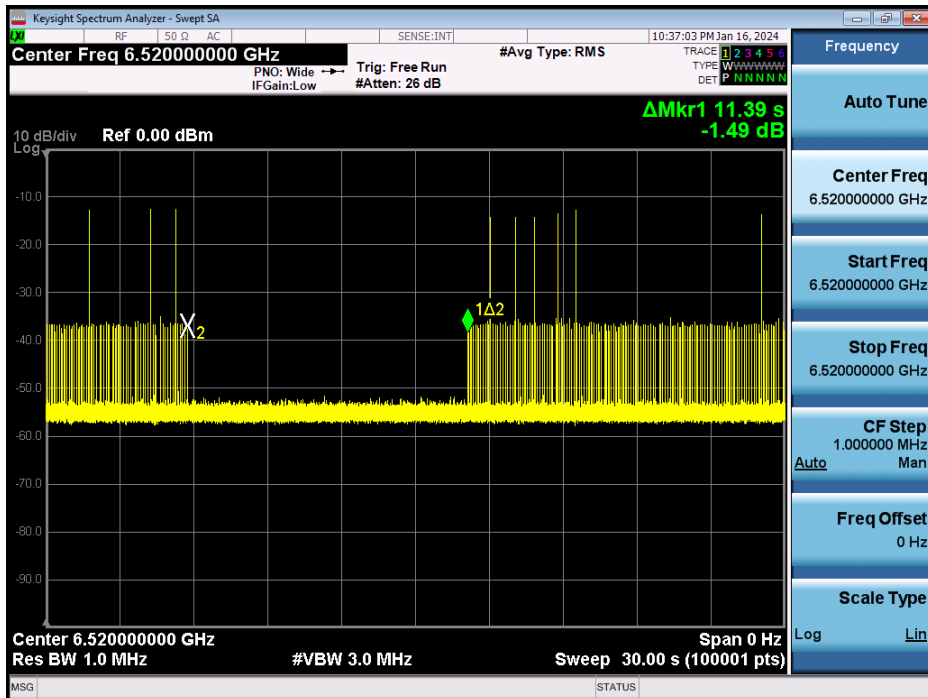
Keysight Spectrum Analyzer - Swept SA
LXI RF 50 Ω AC SENSE:INT 10:37:03 PM Jan 16, 2024
Center Freq 6.520000000 GHz
PNO: Wide
IFGain:Low
Trig: Free Run
#Atten: 26 dB
#Avg Type: RMS
TRACE 1 2 3 4 5 6
TYPE W W W W W W
DET P N N N N N
ΔMkr1 11.39 s
-1.49 dB
10 dB/div Ref 0.00 dBm
Log
-10.0
-20.0
-30.0
-40.0
-50.0
-60.0
-70.0
-80.0
-90.0
X2
1Δ2
Center 6.520000000 GHz
Res BW 1.0 MHz
#VBW 3.0 MHz
Span 0 Hz
Sweep 30.00 s (100001 pts)
Frequency
Auto Tune
Center Freq
6.520000000 GHz
Start Freq
6.520000000 GHz
Stop Freq
6.520000000 GHz
CF Step
1.000000 MHz
Auto Man
Freq Offset
0 Hz
Scale Type
Log Lin
MSG
STATUS